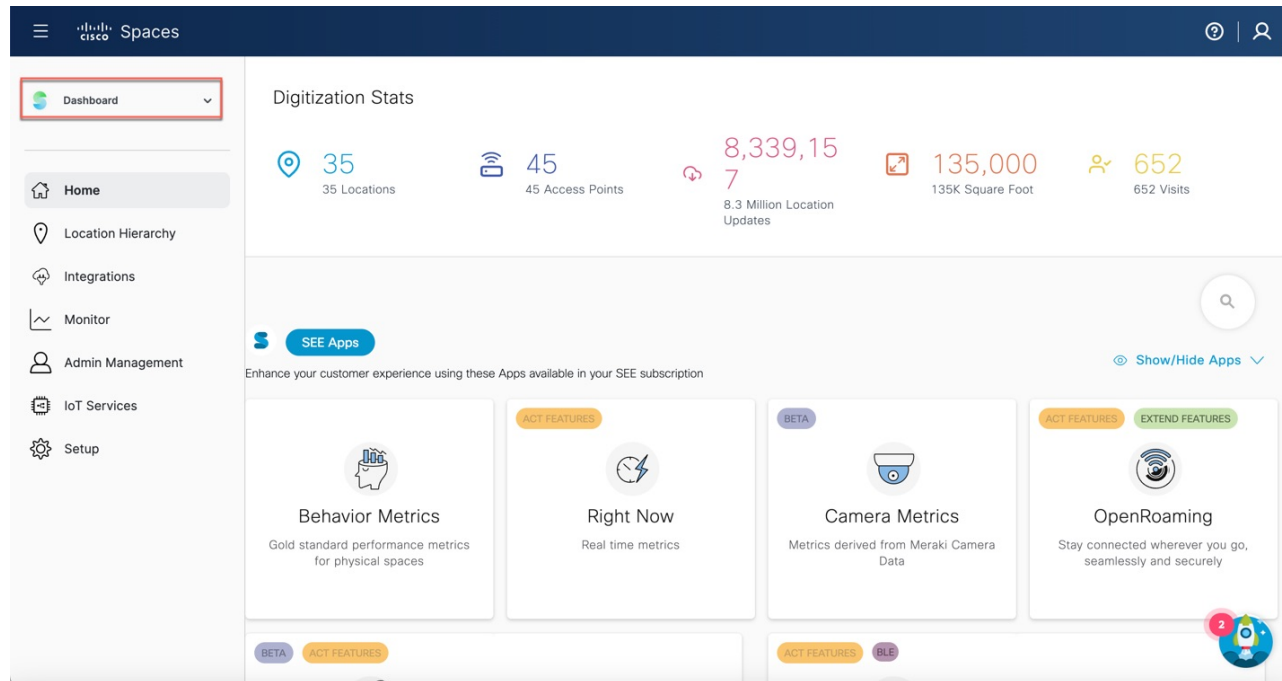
cisco Spaces

Dashboard

Home
Location Hierarchy
Integrations
Monitor
Admin Management
IoT Services
Setup

Digitization Stats

35
35 Locations

45
45 Access Points

8,339,157
8.3 Million Location Updates

135,000
135K Square Foot

652
652 Visits

SEE Apps

Enhance your customer experience using these Apps available in your SEE subscription

Show/Hide Apps

Behavior Metrics
Gold standard performance metrics for physical spaces

ACT FEATURES
Right Now
Real time metrics

BETA
Camera Metrics
Metrics derived from Meraki Camera Data

ACT FEATURES EXTEND FEATURES
OpenRoaming
Stay connected wherever you go, seamlessly and securely

BETA ACT FEATURES

ACT FEATURES BLE

2